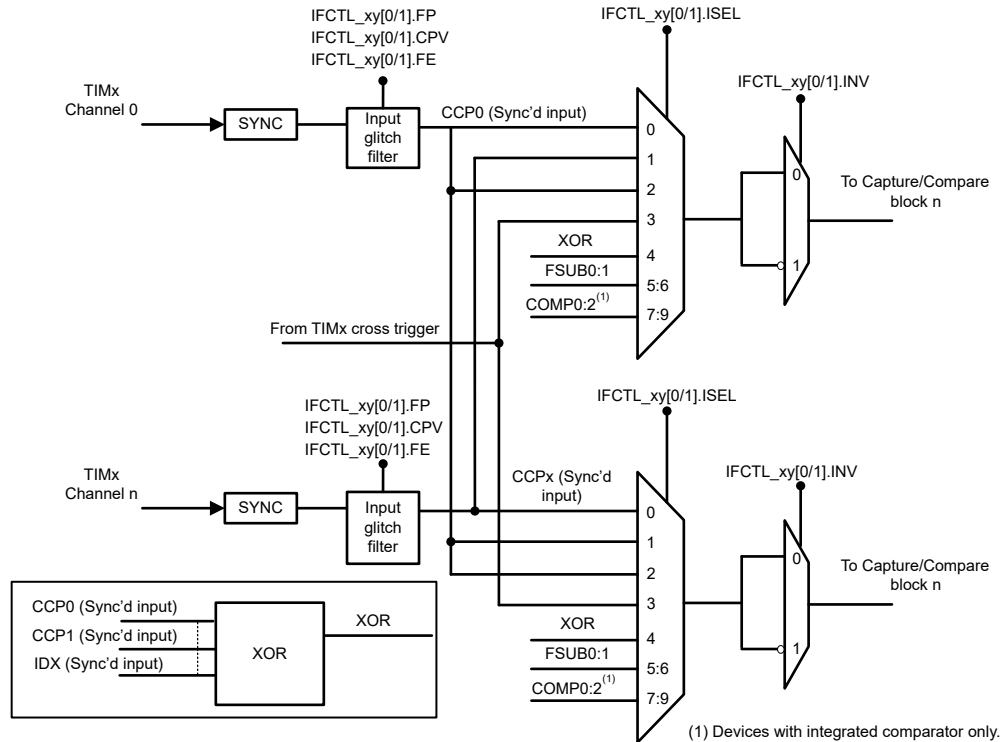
IFCTL_xy[0/1].FP
IFCTL_xy[0/1].CPV
IFCTL_xy[0/1].FE

IFCTL_xy[0/1].ISEL

TIMx
Channel 0

SYNC

Input glitch filter

CCP0 (Sync'd input)

IFCTL_xy[0/1].INV

0
1
2
3
XOR
4
FSUB0:1
5:6
COMP0:2$^{(1)}$
7:9

0
1

To Capture/Compare block n

From TIMx cross trigger

IFCTL_xy[0/1].ISEL

IFCTL_xy[0/1].FP
IFCTL_xy[0/1].CPV
IFCTL_xy[0/1].FE

IFCTL_xy[0/1].INV

TIMx
Channel n

SYNC

Input glitch filter

CCPx (Sync'd input)

0
1
2
3
XOR
4
FSUB0:1
5:6
COMP0:2$^{(1)}$
7:9

0
1

To Capture/Compare block n

CCP0 (Sync'd input)
CCP1 (Sync'd input)
IDX (Sync'd input)
XOR
XOR

(1) Devices with integrated comparator only.